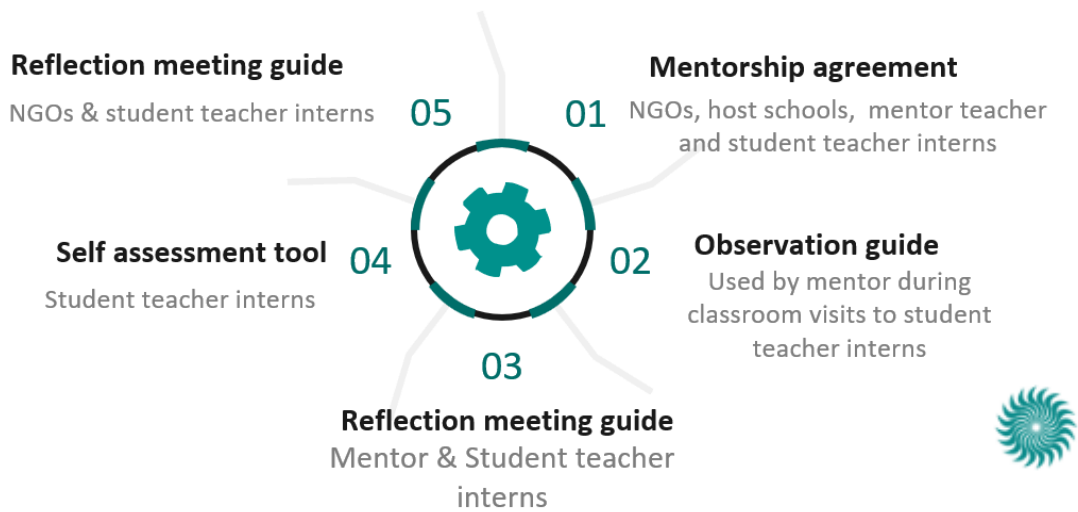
Reflection meeting guide
NGOs & student teacher interns

05

Mentorship agreement
01
NGOs, host schools, mentor teacher and student teacher interns

Self assessment tool
04
Student teacher interns

Observation guide
02
Used by mentor during classroom visits to student teacher interns

03
Reflection meeting guide
Mentor & Student teacher interns